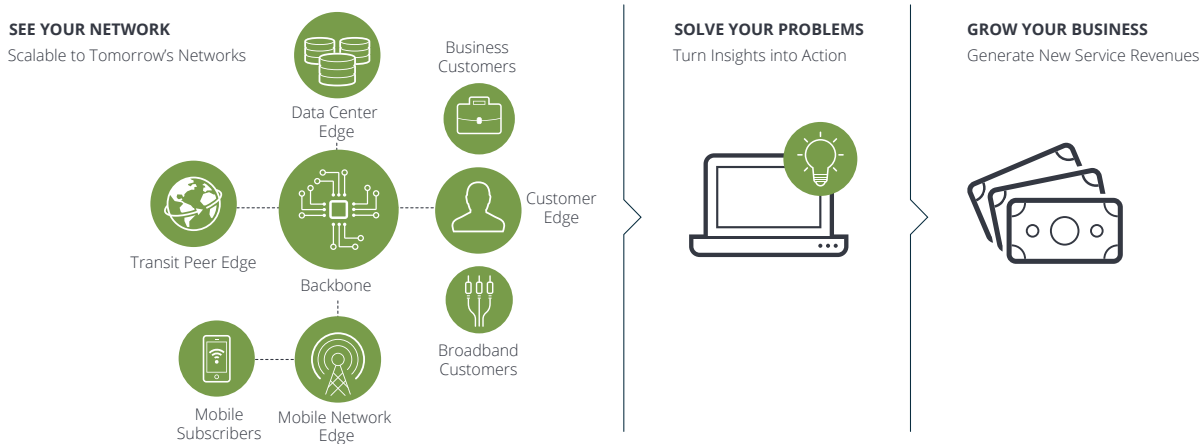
SEE YOUR NETWORK
Scalable to Tomorrow's Networks

Data Center Edge

Business Customers

Transit Peer Edge

Backbone

Customer Edge

Broadband Customers

Mobile Subscribers

Mobile Network Edge

SOLVE YOUR PROBLEMS
Turn Insights into Action

GROW YOUR BUSINESS
Generate New Service Revenues